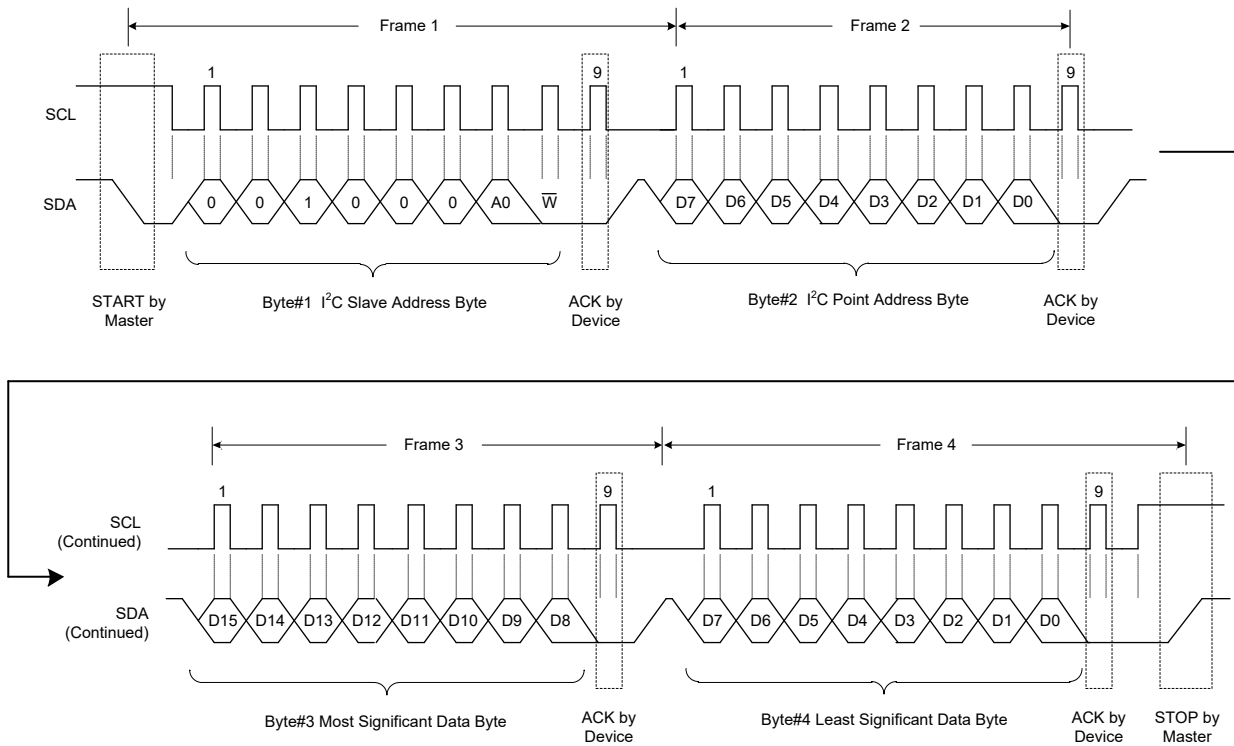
Frame 1

Frame 2

1

9

1

9

SCL

SDA

0 0 1 0 0 0 A0 $\overline{W}$

D7 D6 D5 D4 D3 D2 D1 D0

START by Master

Byte#1 I$^2$C Slave Address Byte

ACK by Device

Byte#2 I$^2$C Point Address Byte

ACK by Device

Frame 3

Frame 4

1

9

1

9

SCL (Continued)

SDA (Continued)

D15 D14 D13 D12 D11 D10 D9 D8

D7 D6 D5 D4 D3 D2 D1 D0

Byte#3 Most Significant Data Byte

ACK by Device

Byte#4 Least Significant Data Byte

ACK by Device

STOP by Master